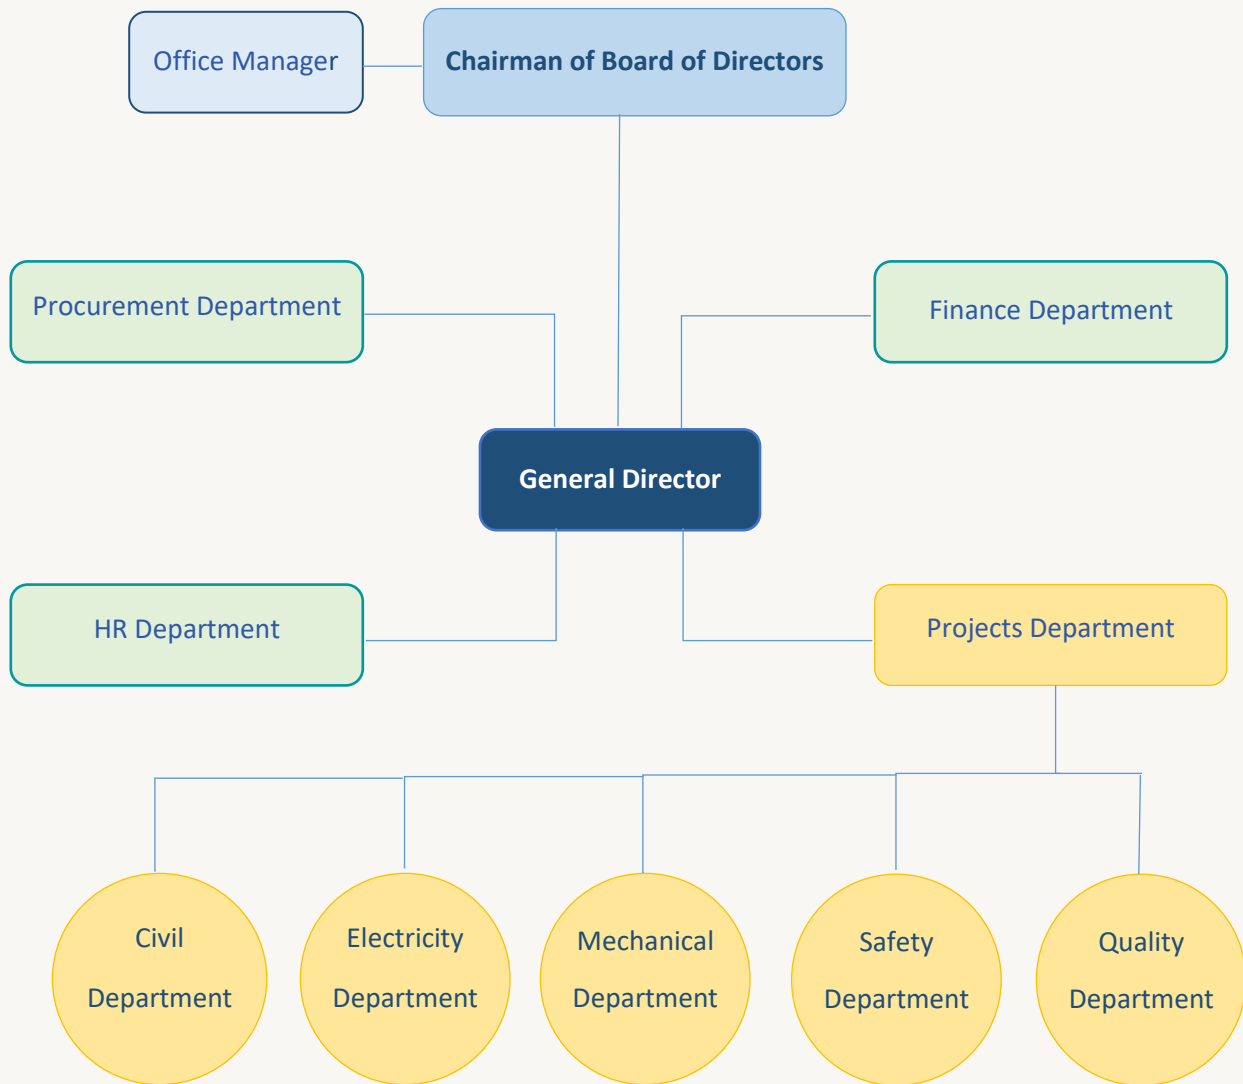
Office Manager

Chairman of Board of Directors

Procurement Department

Finance Department

General Director

HR Department

Projects Department

Civil Department

Electricity Department

Mechanical Department

Safety Department

Quality Department